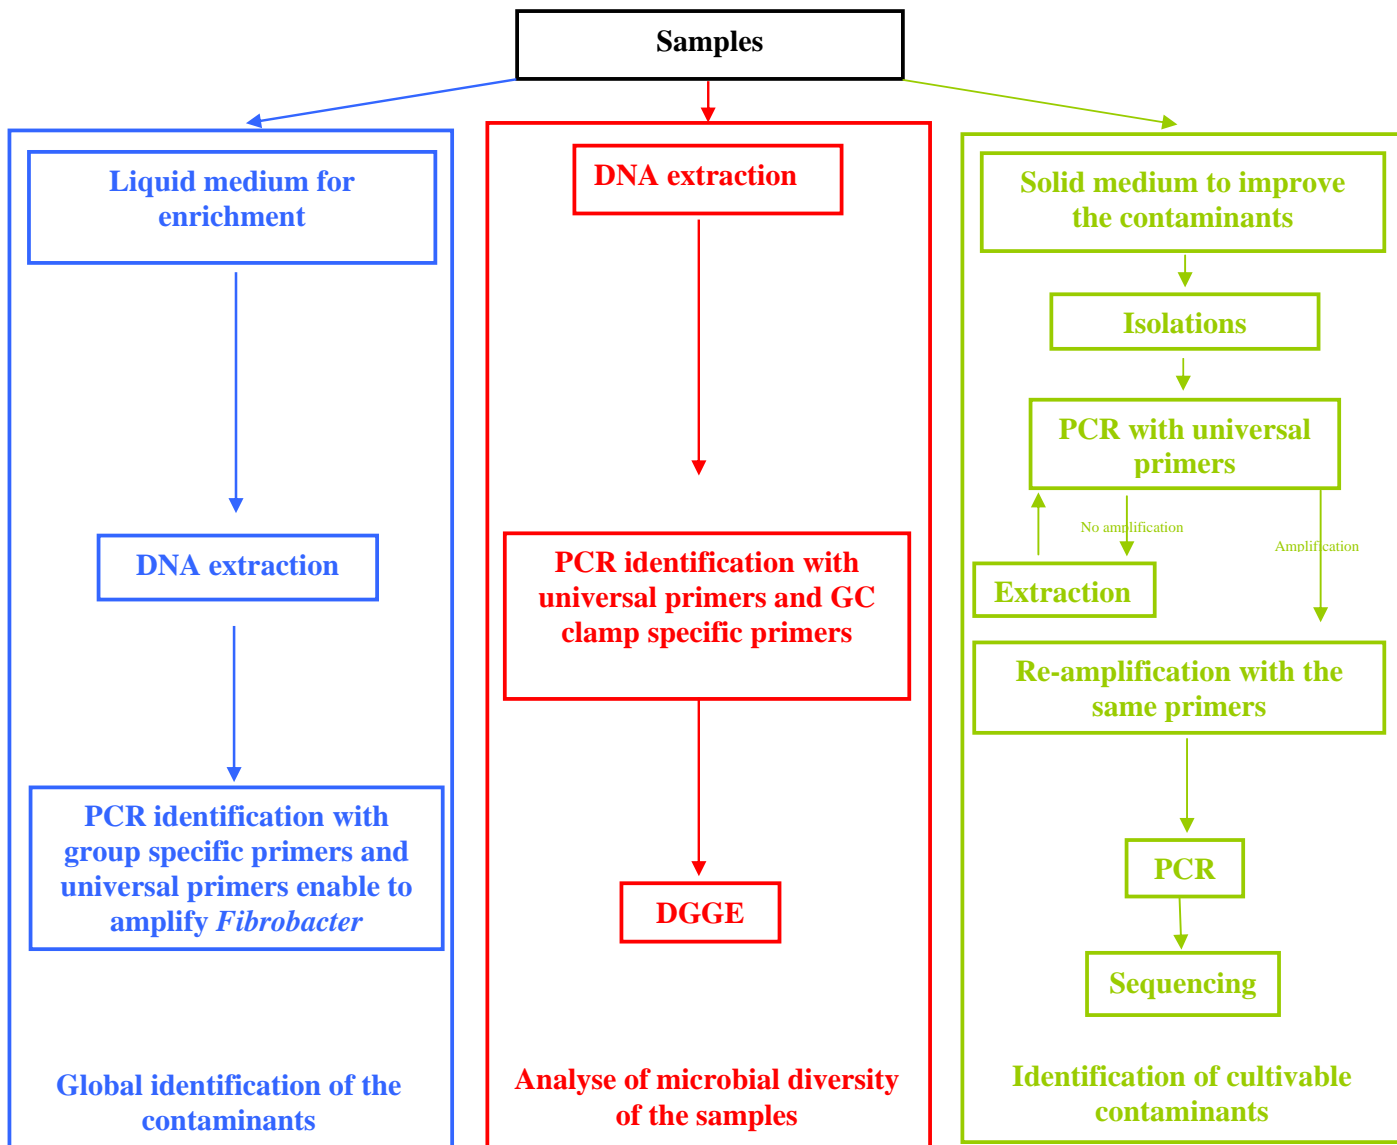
Samples

Liquid medium for enrichment

DNA extraction

PCR identification with group specific primers and universal primers enable to amplify *Fibrobacter*

Global identification of the contaminants

DNA extraction

PCR identification with universal primers and GC clamp specific primers

DGGE

Analyse of microbial diversity of the samples

Solid medium to improve the contaminants

Isolations

PCR with universal primers

No amplification

Amplification

Extraction

Re-amplification with the same primers

PCR

Sequencing

Identification of cultivable contaminants